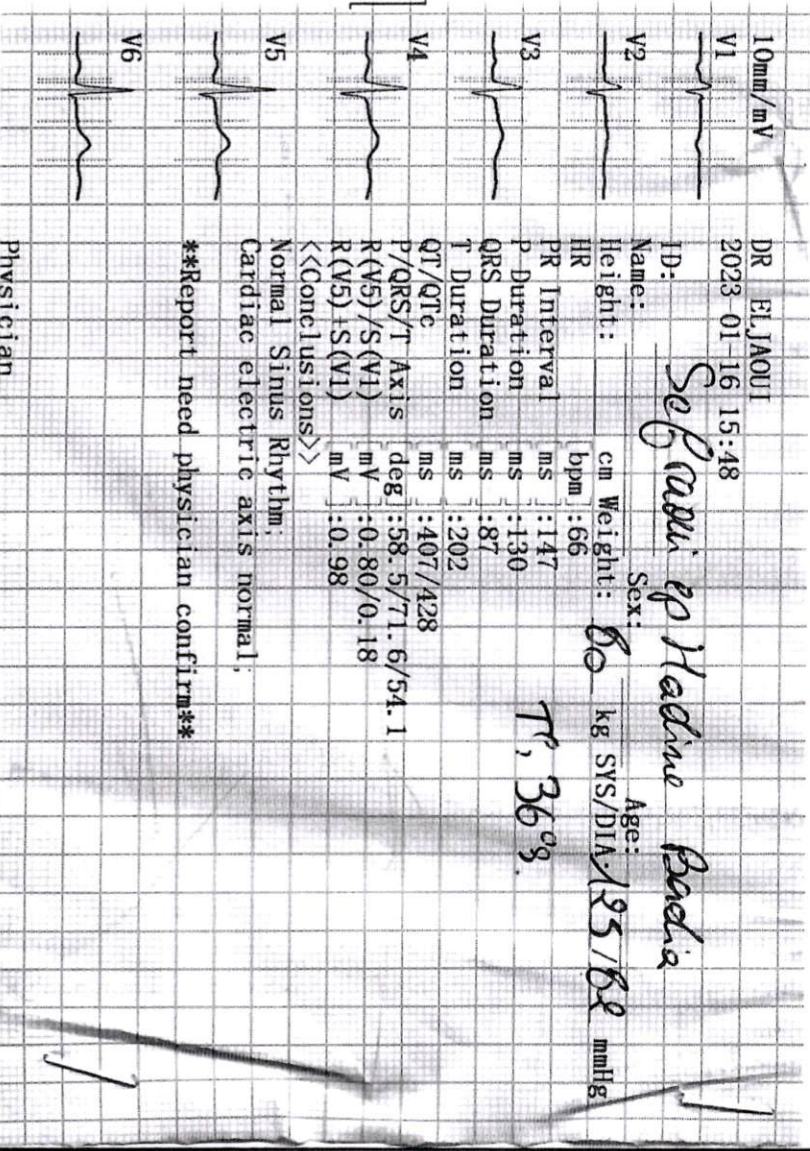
10mm/mV
V1
V2
V3
V4
V5
V6

DR ELJAOUI
2023-01-16 15:48
ID: Sefraoui ep Hadine Badia
Name: Sex: Age:
Height: cm Weight: 80 kg SYS/DIA: 135/62 mmHg
HR bpm :66
PR Interval ms :147
P Duration ms :130
QRS Duration ms :87
T Duration ms :202 T; 36°3
QT/QTc ms :407/428
P/QRS/T Axis deg :58.5/71.6/54.1
R(V5)/S(V1) mV :0.80/0.18
R(V5)+S(V1) mV :0.98
<<Conclusions>>
Normal Sinus Rhythm;
Cardiac electric axis normal;

**Report need physician confirm**

Physician